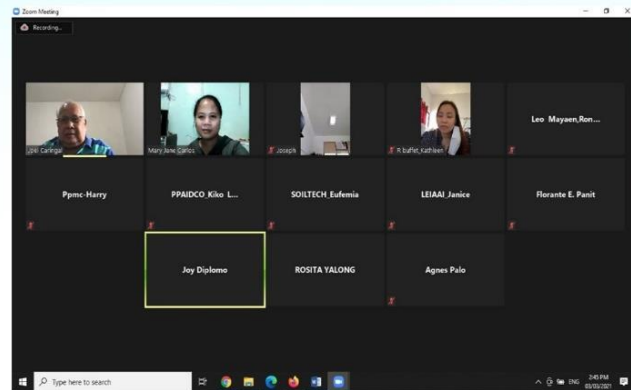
Zoom Meeting

Recording...

Joel Caringal

Mary Jane Carlos

Joseph

R baffet_Kathleen

Leo Mayaen,Ron...

Ppmc-Harry

PPAIDCO_Kiko L...

SOILTECH_Eufemia

LEIAAI_Janice

Florante E. Panit

Joy Diplomo

ROSITA YALONG

Agnes Palo

Type here to search

ENG

2:45 PM
03/03/2021